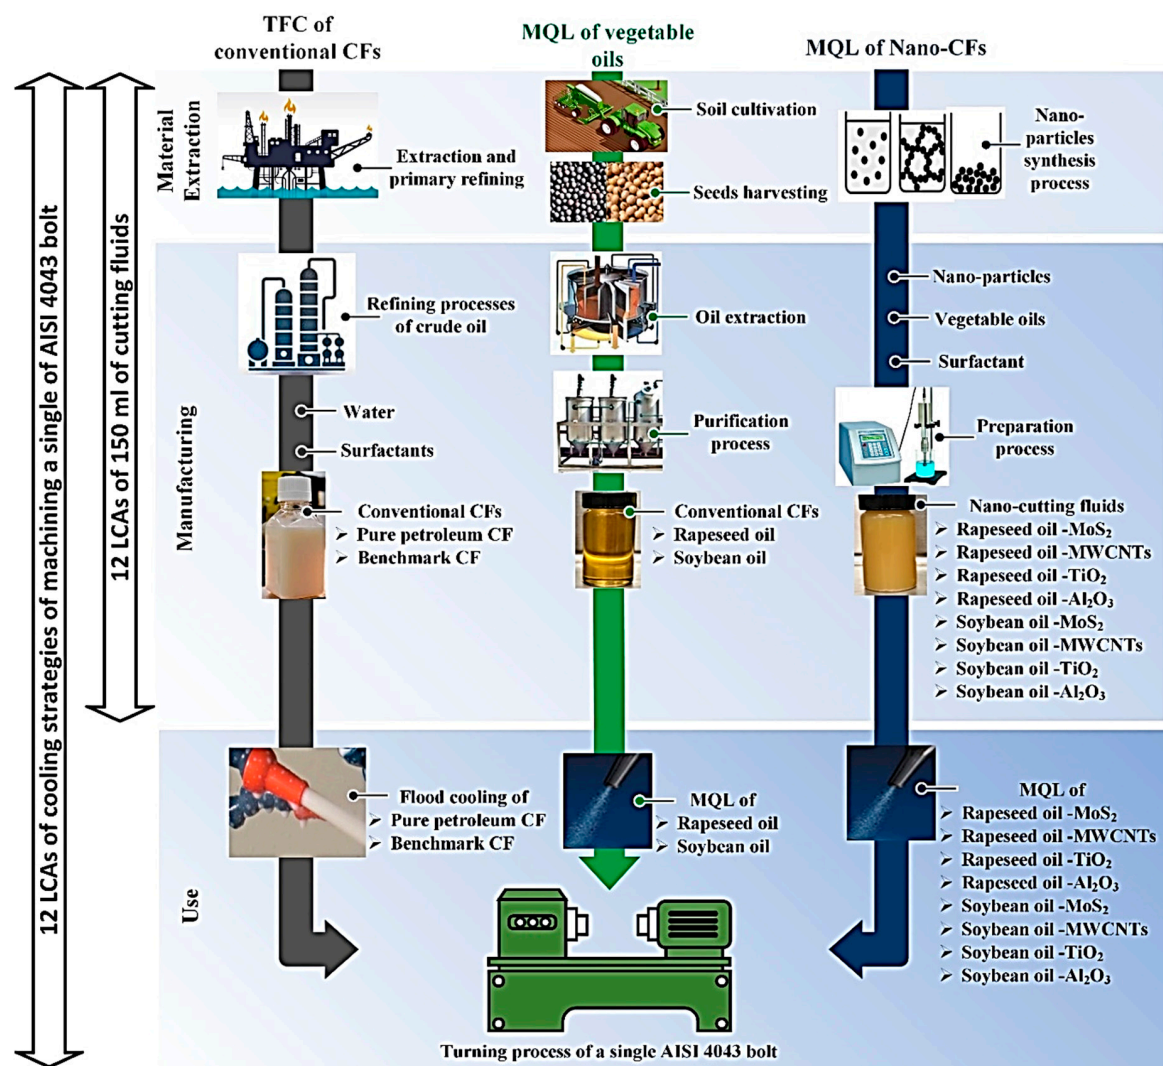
12 LCAs of cooling strategies of machining a single of AISI 4043 bolt

12 LCAs of 150 ml of cutting fluids

TFC of conventional CFs

MQL of vegetable oils

MQL of Nano-CFs

Material Extraction

Extraction and primary refining

Soil cultivation

Seeds harvesting

Nano-particles synthesis process

Manufacturing

Refining processes of crude oil

Water

Surfactants

Conventional CFs
➢ Pure petroleum CF
➢ Benchmark CF

Oil extraction

Purification process

Conventional CFs
➢ Rapeseed oil
➢ Soybean oil

Nano-particles

Vegetable oils

Surfactant

Preparation process

Nano-cutting fluids
➢ Rapeseed oil -$MoS_2$
➢ Rapeseed oil -MWCNTs
➢ Rapeseed oil -$TiO_2$
➢ Rapeseed oil -$Al_2O_3$
➢ Soybean oil -$MoS_2$
➢ Soybean oil -MWCNTs
➢ Soybean oil -$TiO_2$
➢ Soybean oil -$Al_2O_3$

Use

Flood cooling of
➢ Pure petroleum CF
➢ Benchmark CF

MQL of
➢ Rapeseed oil
➢ Soybean oil

MQL of
➢ Rapeseed oil -$MoS_2$
➢ Rapeseed oil -MWCNTs
➢ Rapeseed oil -$TiO_2$
➢ Rapeseed oil -$Al_2O_3$
➢ Soybean oil -$MoS_2$
➢ Soybean oil -MWCNTs
➢ Soybean oil -$TiO_2$
➢ Soybean oil -$Al_2O_3$

Turning process of a single AISI 4043 bolt